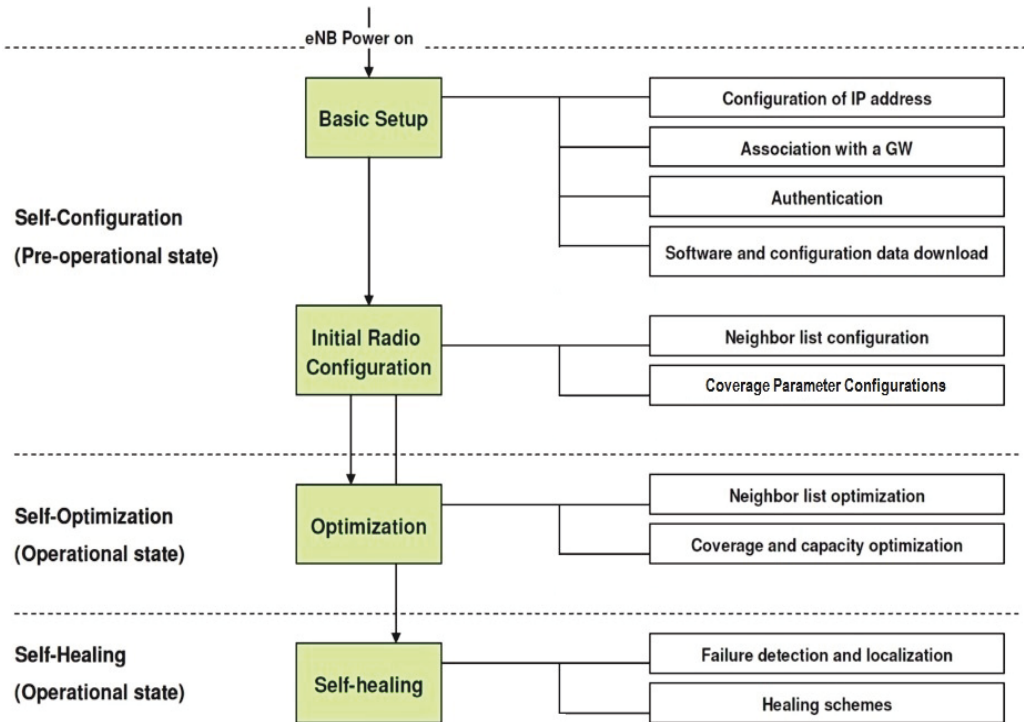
eNB Power on

Self-Configuration
(Pre-operational state)

Basic Setup

Configuration of IP address

Association with a GW

Authentication

Software and configuration data download

Initial Radio Configuration

Neighbor list configuration

Coverage Parameter Configurations

Self-Optimization
(Operational state)

Optimization

Neighbor list optimization

Coverage and capacity optimization

Self-Healing
(Operational state)

Self-healing

Failure detection and localization

Healing schemes